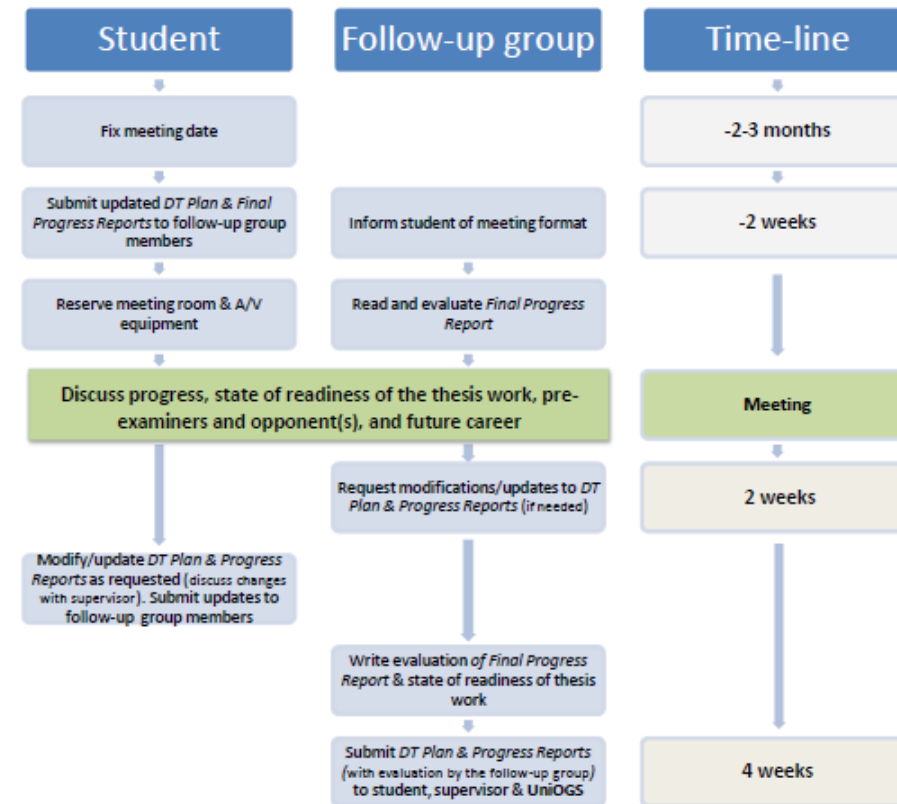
Student

Follow-up group

Time-line

Fix meeting date

-2-3 months

Submit updated *DT Plan & Final Progress Reports* to follow-up group members

Inform student of meeting format

-2 weeks

Reserve meeting room & A/V equipment

Read and evaluate *Final Progress Report*

Discuss progress, state of readiness of the thesis work, pre-examiners and opponent(s), and future career

Meeting

Request modifications/updates to *DT Plan & Progress Reports* (if needed)

2 weeks

Modify/update *DT Plan & Progress Reports* as requested (discuss changes with supervisor). Submit updates to follow-up group members

Write evaluation *of Final Progress Report* & state of readiness of thesis work

Submit *DT Plan & Progress Reports* (*with evaluation by the follow-up group*) to student, supervisor & UniOGS

4 weeks